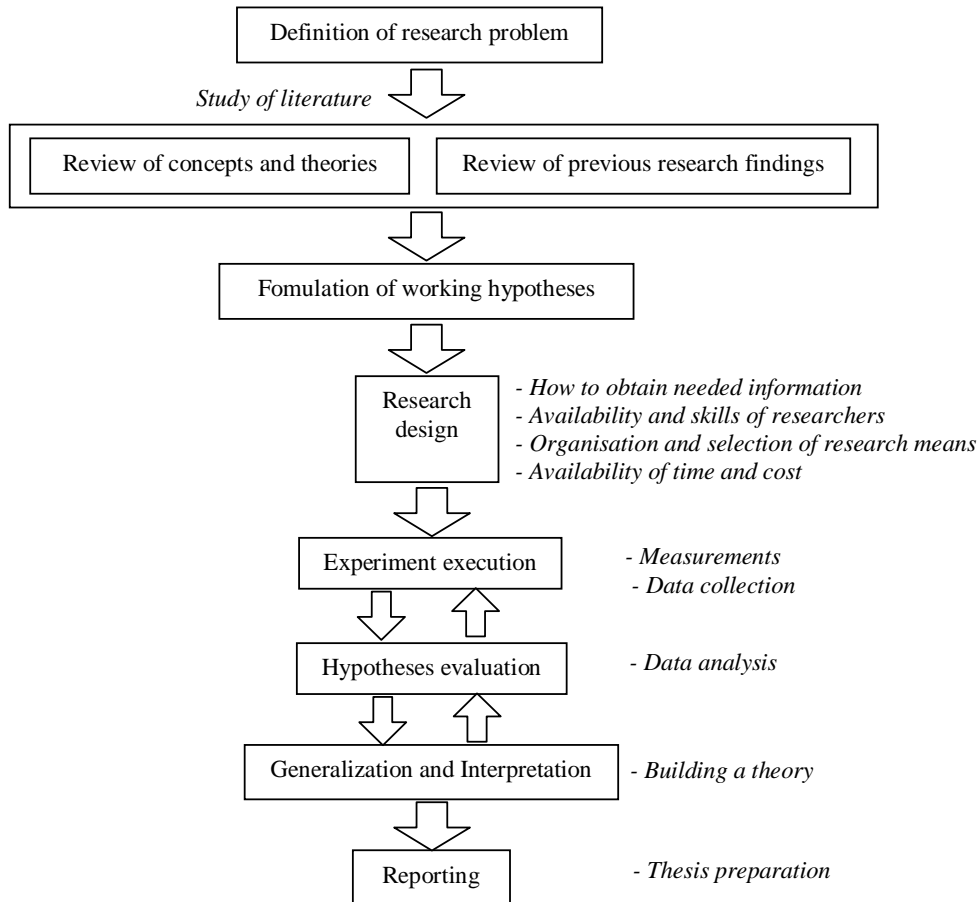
Definition of research problem

*Study of literature*

Review of concepts and theories

Review of previous research findings

Fomulation of working hypotheses

Research design

*- How to obtain needed information*
*- Availability and skills of researchers*
*- Organisation and selection of research means*
*- Availability of time and cost*

Experiment execution

*- Measurements*
*- Data collection*

Hypotheses evaluation

*- Data analysis*

Generalization and Interpretation

*- Building a theory*

Reporting

*- Thesis preparation*